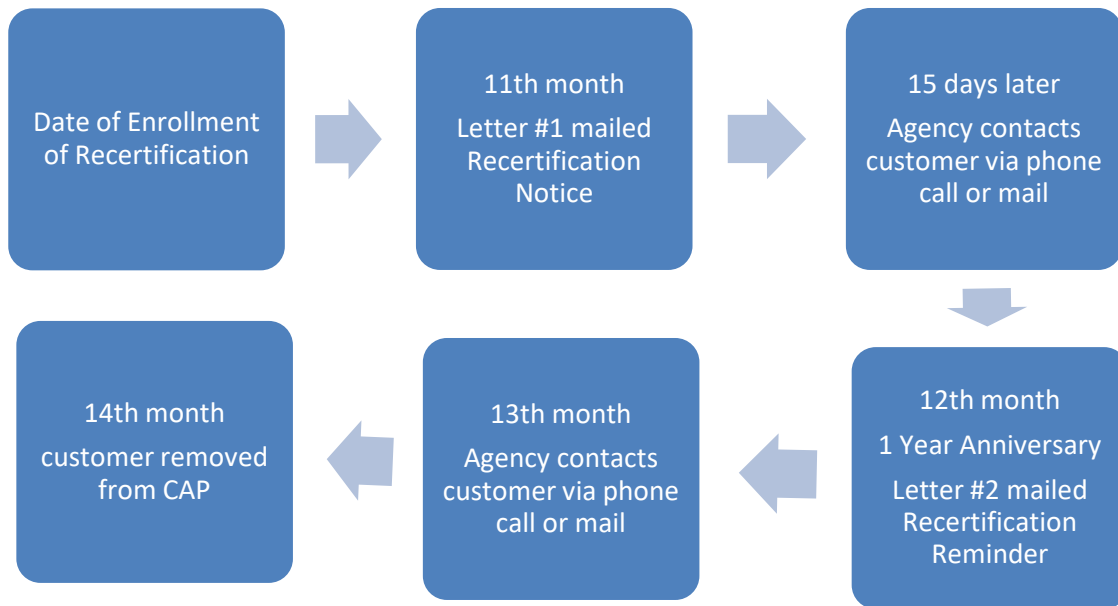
Date of Enrollment of Recertification

11th month

Letter #1 mailed Recertification Notice

15 days later

Agency contacts customer via phone call or mail

12th month

1 Year Anniversary

Letter #2 mailed Recertification Reminder

13th month

Agency contacts customer via phone call or mail

14th month

customer removed from CAP